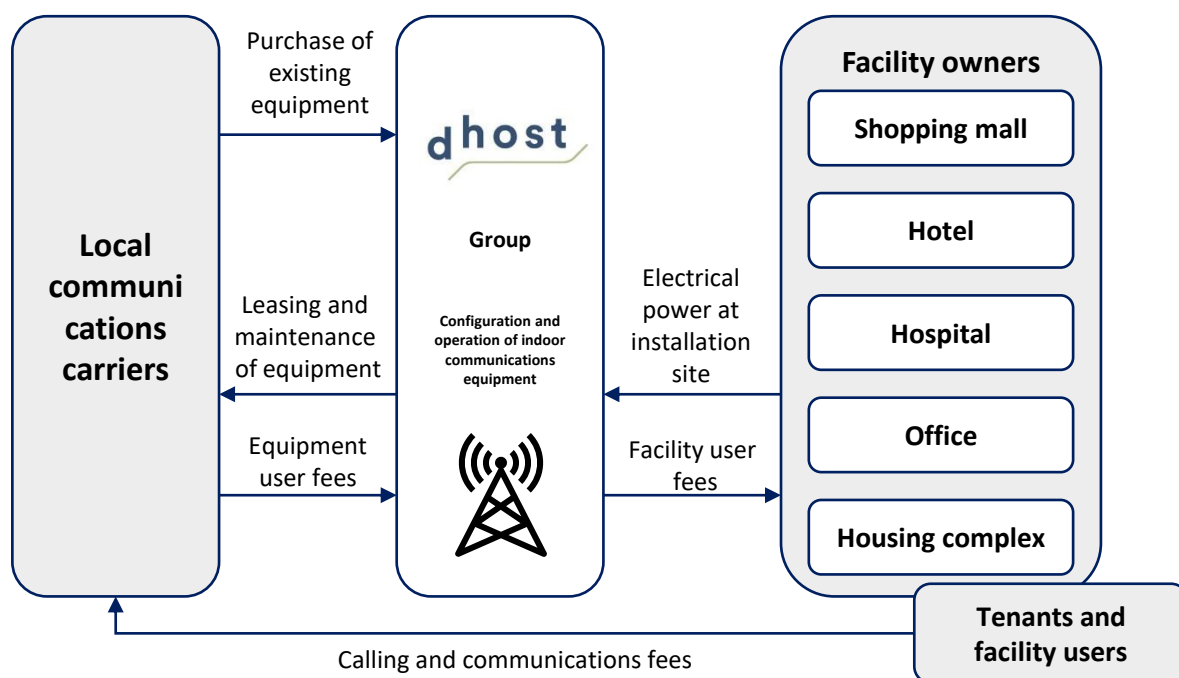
Local communi cations carriers

Purchase of existing equipment

Leasing and maintenance of equipment

Equipment user fees

dhost

Group

Configuration and operation of indoor communications equipment

Electrical power at installation site

Facility user fees

Facility owners

Shopping mall

Hotel

Hospital

Office

Housing complex

Tenants and facility users

Calling and communications fees